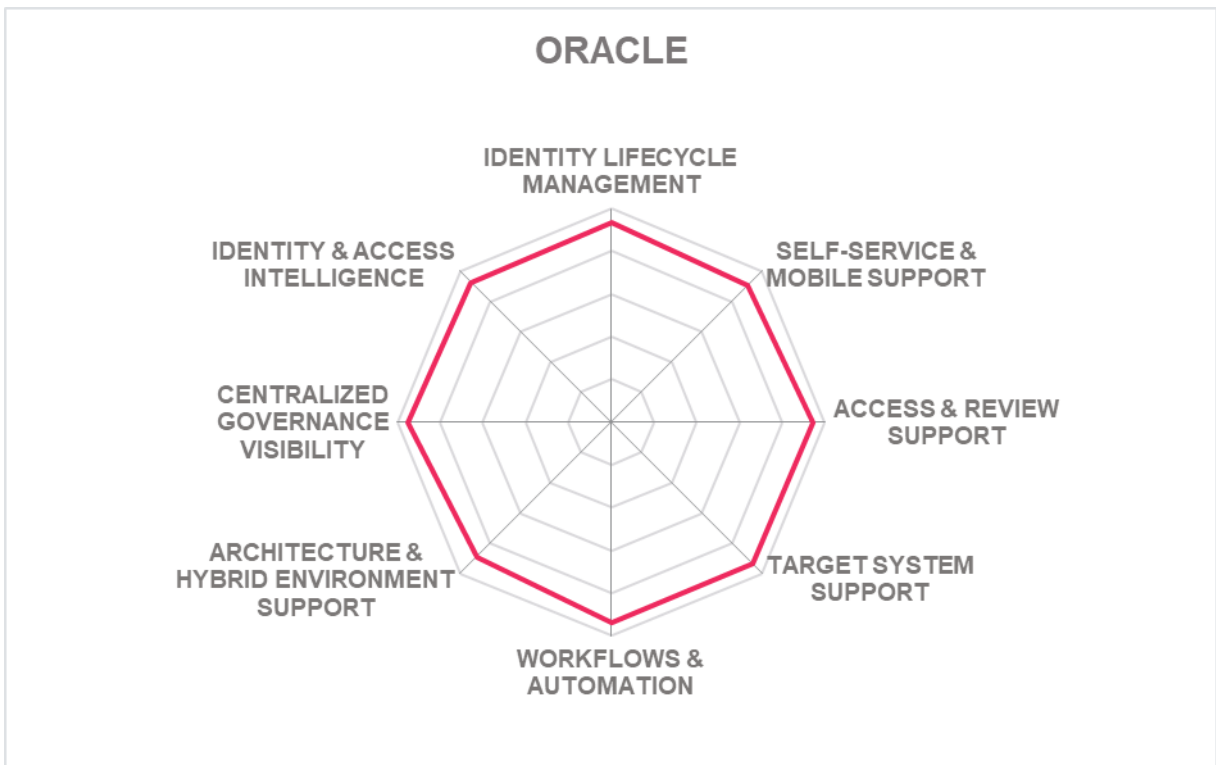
ORACLE

IDENTITY LIFECYCLE MANAGEMENT

SELF-SERVICE & MOBILE SUPPORT

ACCESS & REVIEW SUPPORT

TARGET SYSTEM SUPPORT

WORKFLOWS & AUTOMATION

ARCHITECTURE & HYBRID ENVIRONMENT SUPPORT

CENTRALIZED GOVERNANCE VISIBILITY

IDENTITY & ACCESS INTELLIGENCE